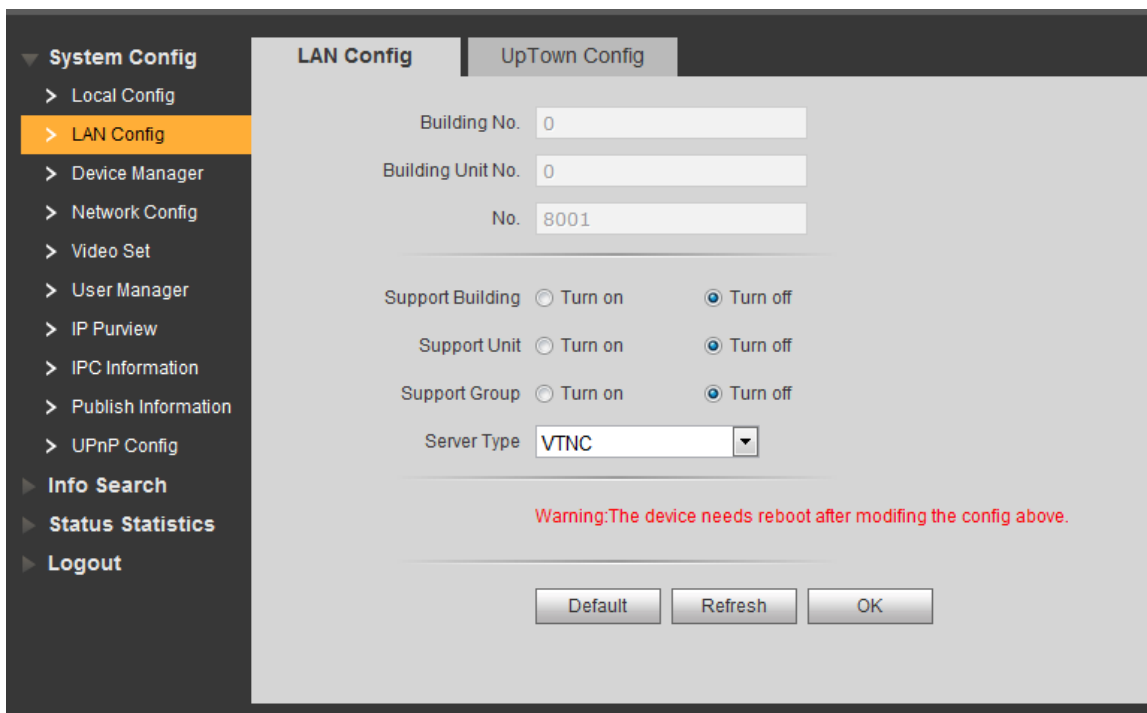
System Config
Local Config
LAN Config
Device Manager
Network Config
Video Set
User Manager
IP Purview
IPC Information
Publish Information
UPnP Config
Info Search
Status Statistics
Logout

LAN Config
UpTown Config

Building No. 0
Building Unit No. 0
No. 8001

Support Building Turn on Turn off
Support Unit Turn on Turn off
Support Group Turn on Turn off
Server Type VTNC

Warning:The device needs reboot after modifing the config above.

Default
Refresh
OK